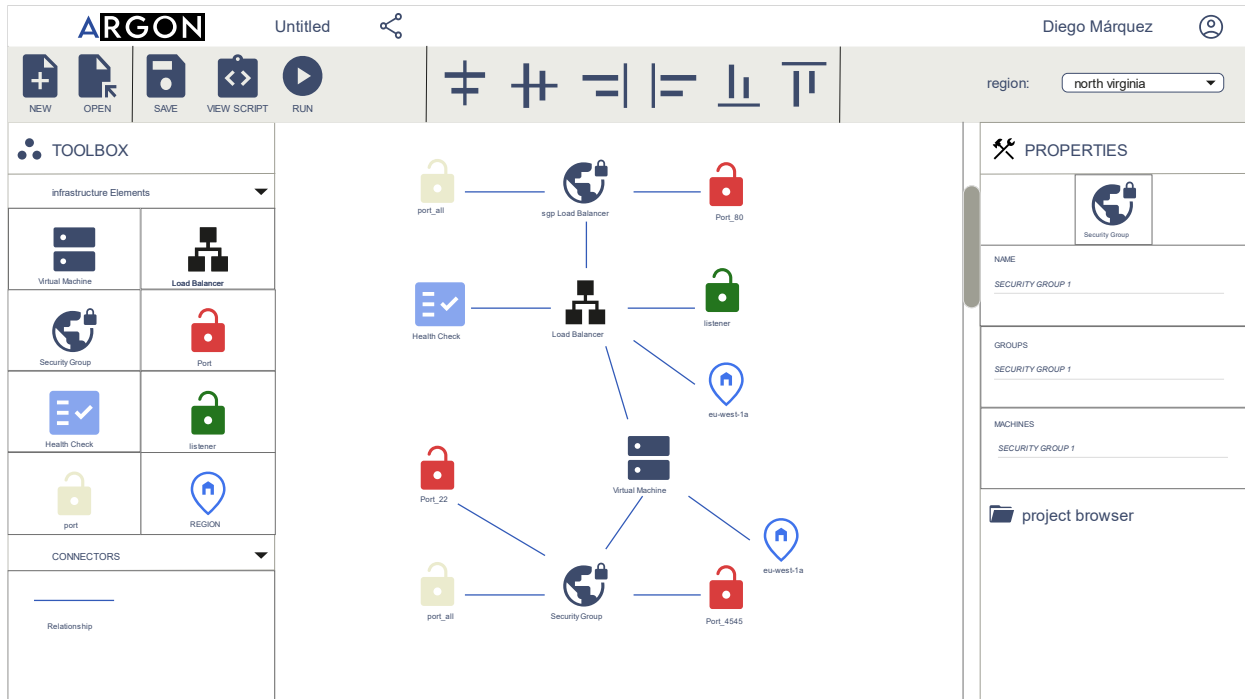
ARGON Untitled Diego Márquez

NEW OPEN SAVE VIEW SCRIPT RUN

region: north virginia

TOOLBOX

infrastructure Elements

Virtual Machine
Load Balancer
Security Group
Port
Health Check
listener
port
REGION

CONNECTORS

Relationship

port_all
sgp Load Balancer
Port_80
Health Check
Load Balancer
listener
eu-west-1a
Port_22
Virtual Machine
eu-west-1a
port_all
Security Group
Port_4545

PROPERTIES

Security Group

NAME
SECURITY GROUP 1

GROUPS
SECURITY GROUP 1

MACHINES
SECURITY GROUP 1

project browser